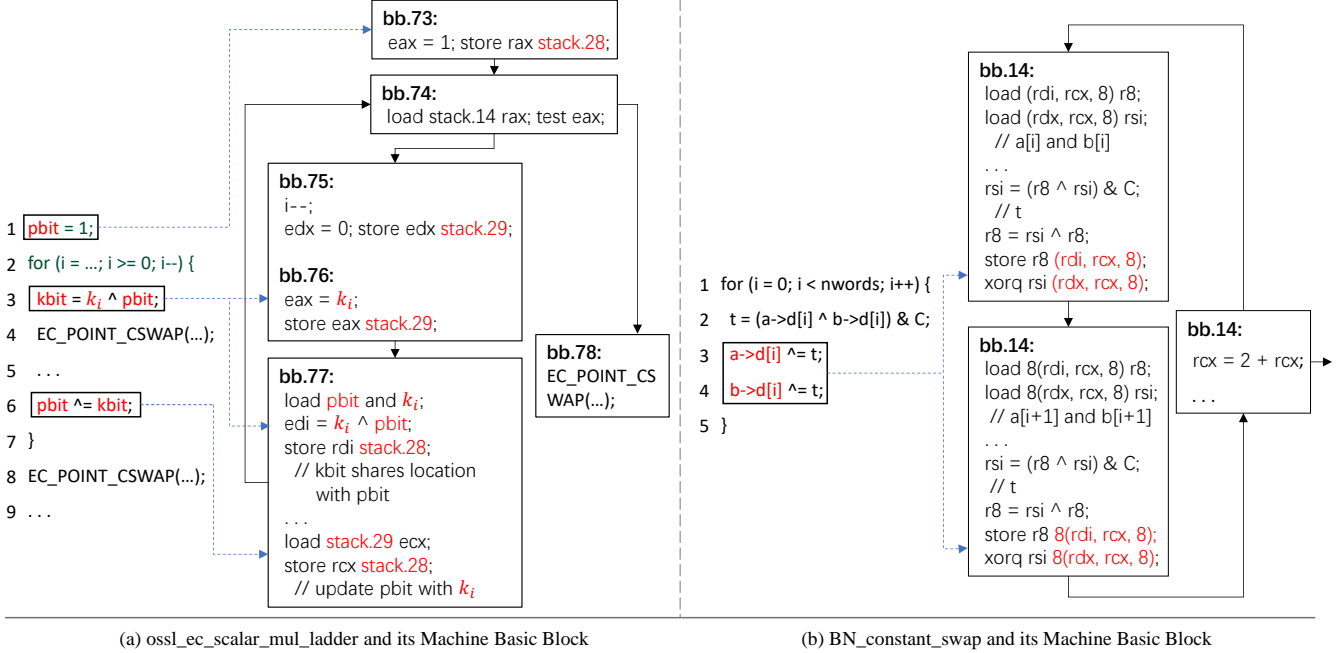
1 pbit = 1;
2 for (i = ...; i >= 0; i--) {
3 kbit = $k_i$ ^ pbit;
4 EC_POINT_CSWAP(...);
5 . . .
6 pbit ^= kbit;
7 }
8 EC_POINT_CSWAP(...);
9 . . .

bb.73:
eax = 1; store rax stack.28;

bb.74:
load stack.14 rax; test eax;

bb.75:
i--;
edx = 0; store edx stack.29;

bb.76:
eax = $k_i$;
store eax stack.29;

bb.77:
load pbit and $k_i$;
edi = $k_i$ ^ pbit;
store rdi stack.28;
// kbit shares location with pbit
. . .
load stack.29 ecx;
store rcx stack.28;
// update pbit with $k_i$

bb.78:
EC_POINT_CSWAP(...);

1 for (i = 0; i < nwords; i++) {
2 t = (a->d[i] ^ b->d[i]) & C;
3 a->d[i] ^= t;
4 b->d[i] ^= t;
5 }

bb.14:
load (rdi, rcx, 8) r8;
load (rdx, rcx, 8) rsi;
// a[i] and b[i]
. . .
rsi = (r8 ^ rsi) & C;
// t
r8 = rsi ^ r8;
store r8 (rdi, rcx, 8);
xorq rsi (rdx, rcx, 8);

bb.14:
load 8(rdi, rcx, 8) r8;
load 8(rdx, rcx, 8) rsi;
// a[i+1] and b[i+1]
. . .
rsi = (r8 ^ rsi) & C;
// t
r8 = rsi ^ r8;
store r8 8(rdi, rcx, 8);
xorq rsi 8(rdx, rcx, 8);

bb.14:
rcx = 2 + rcx;
. . .

(a) ossl_ec_scalar_mul_ladder and its Machine Basic Block

(b) BN_constant_swap and its Machine Basic Block